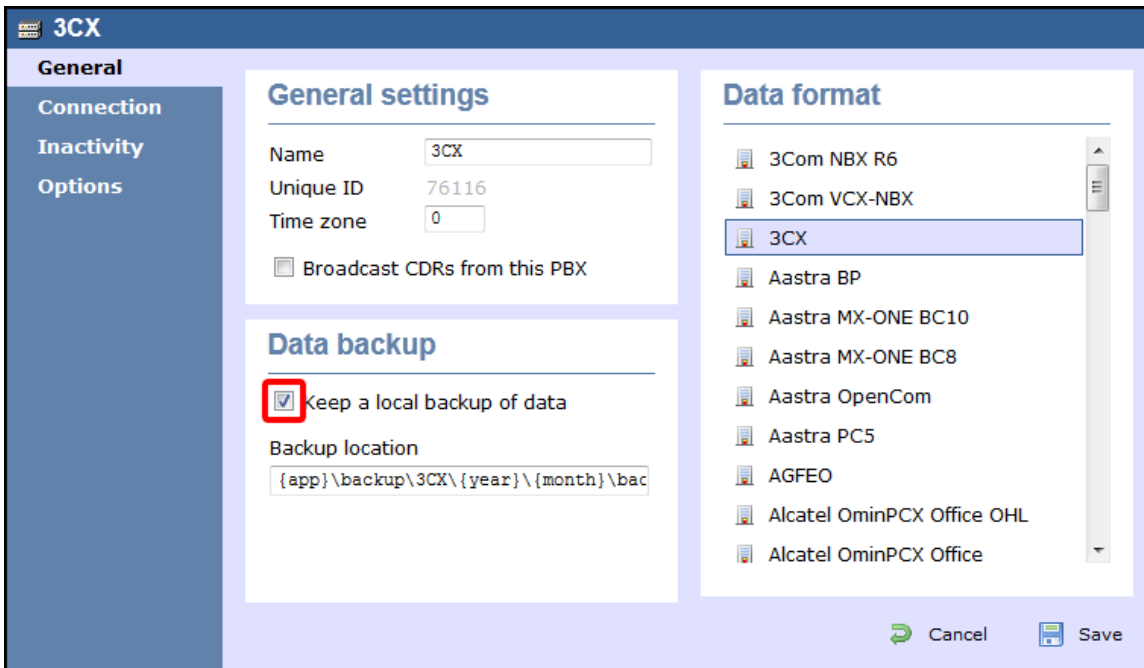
3CX

General
Connection
Inactivity
Options

General settings

Name 3CX
Unique ID 76116
Time zone 0

Broadcast CDRs from this PBX

Data backup

Keep a local backup of data

Backup location
{app}\backup\3CX\{year}\{month}\bac

Data format

3Com NBX R6
3Com VCX-NBX
3CX
Aastra BP
Aastra MX-ONE BC10
Aastra MX-ONE BC8
Aastra OpenCom
Aastra PC5
AGFEO
Alcatel OminPCX Office OHL
Alcatel OminPCX Office

Cancel
Save